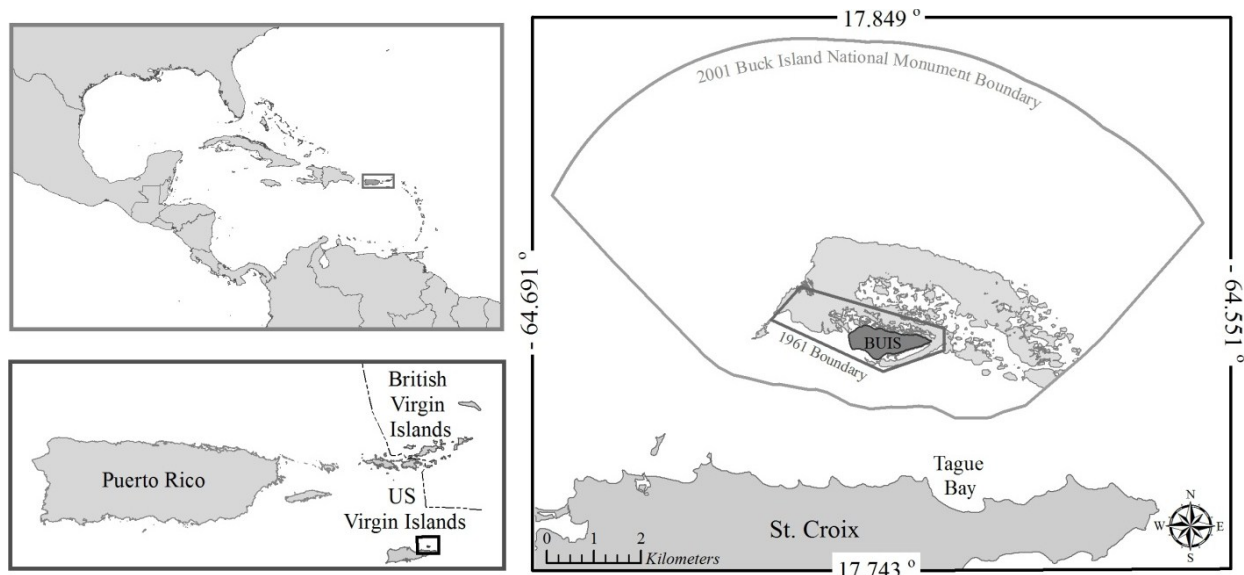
British Virgin Islands

Puerto Rico

US Virgin Islands

17.849 °

2001 Buck Island National Monument Boundary

- 64.691 °

- 64.551 °

BUIS

1961 Boundary

Tague Bay

St. Croix

0 1 2 Kilometers

17.743 °

N
W E
S